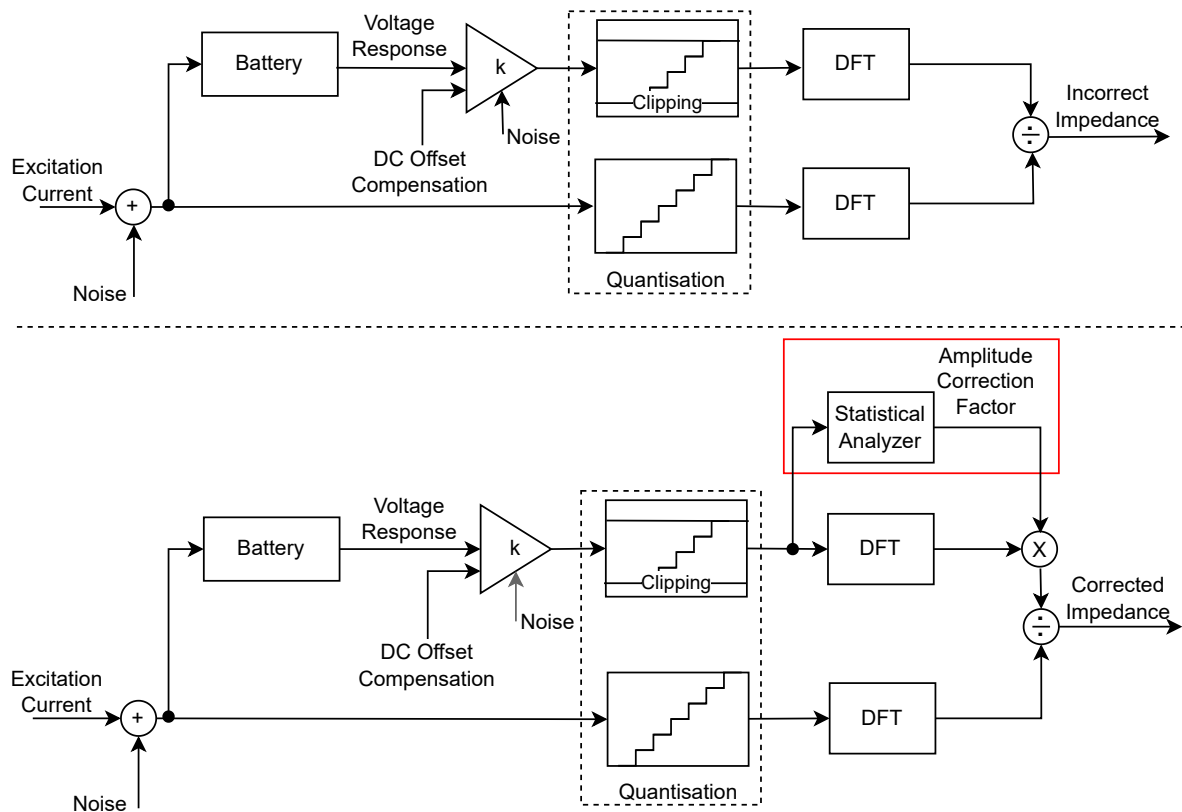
Battery

Voltage Response

k

Clipping

DFT

Incorrect Impedance

$\div$

Noise

DC Offset Compensation

Excitation Current

+

DFT

Noise

Quantisation

Amplitude Correction Factor

Statistical Analyzer

Battery

Voltage Response

k

Clipping

DFT

X

Corrected Impedance

$\div$

Noise

DC Offset Compensation

Excitation Current

+

DFT

Noise

Quantisation